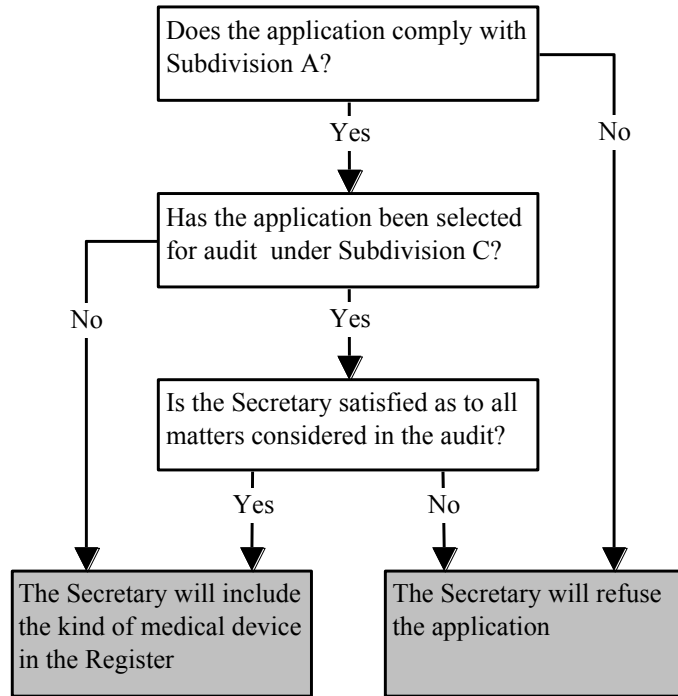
Does the application comply with Subdivision A?

Yes

No

Has the application been selected for audit under Subdivision C?

No

Yes

Is the Secretary satisfied as to all matters considered in the audit?

Yes

No

The Secretary will include the kind of medical device in the Register

The Secretary will refuse the application